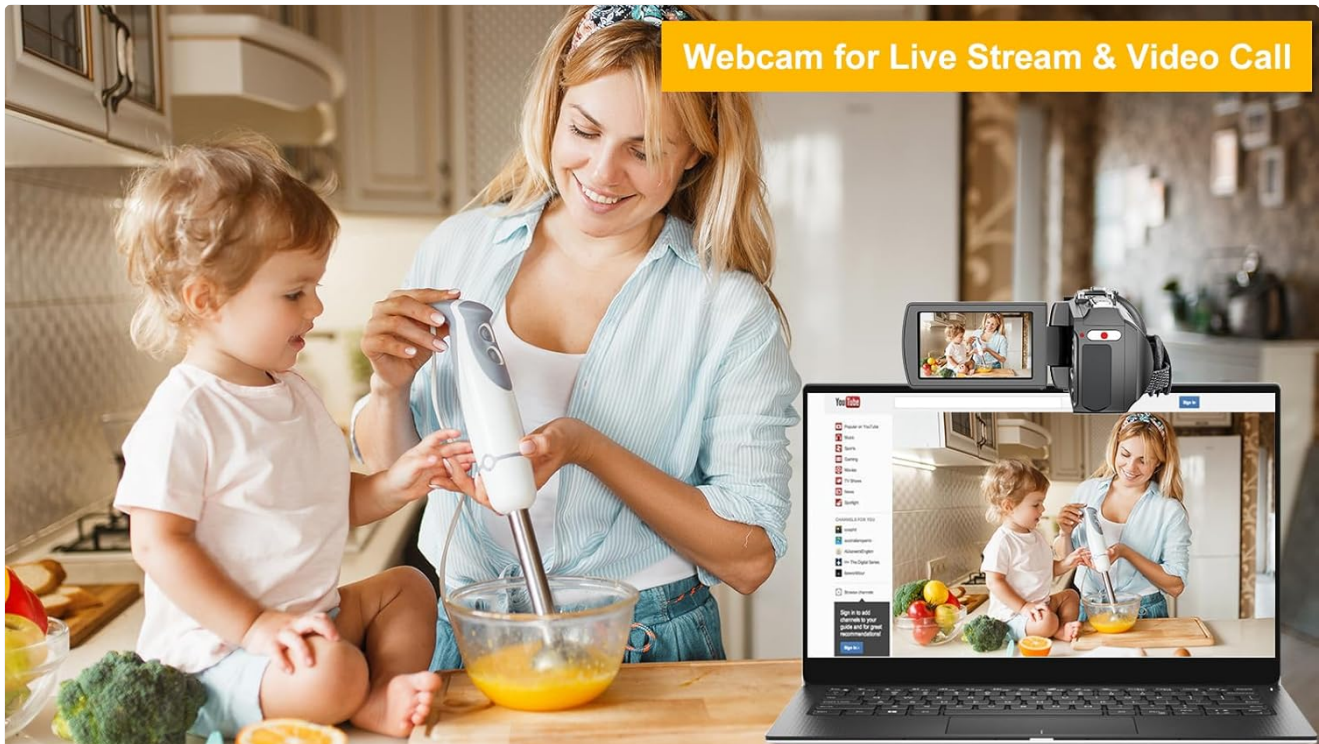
Webcam for Live Stream & Video Call

YouTube

Sign in

Popular on YouTube
Music
Sports
Gaming
Movies
TV Shows
News
Spotlight

CHANNELS FOR YOU

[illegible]
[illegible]
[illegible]
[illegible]
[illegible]

Browse channels

Sign in to add channels to your guide and for great recommendations!

Sign in